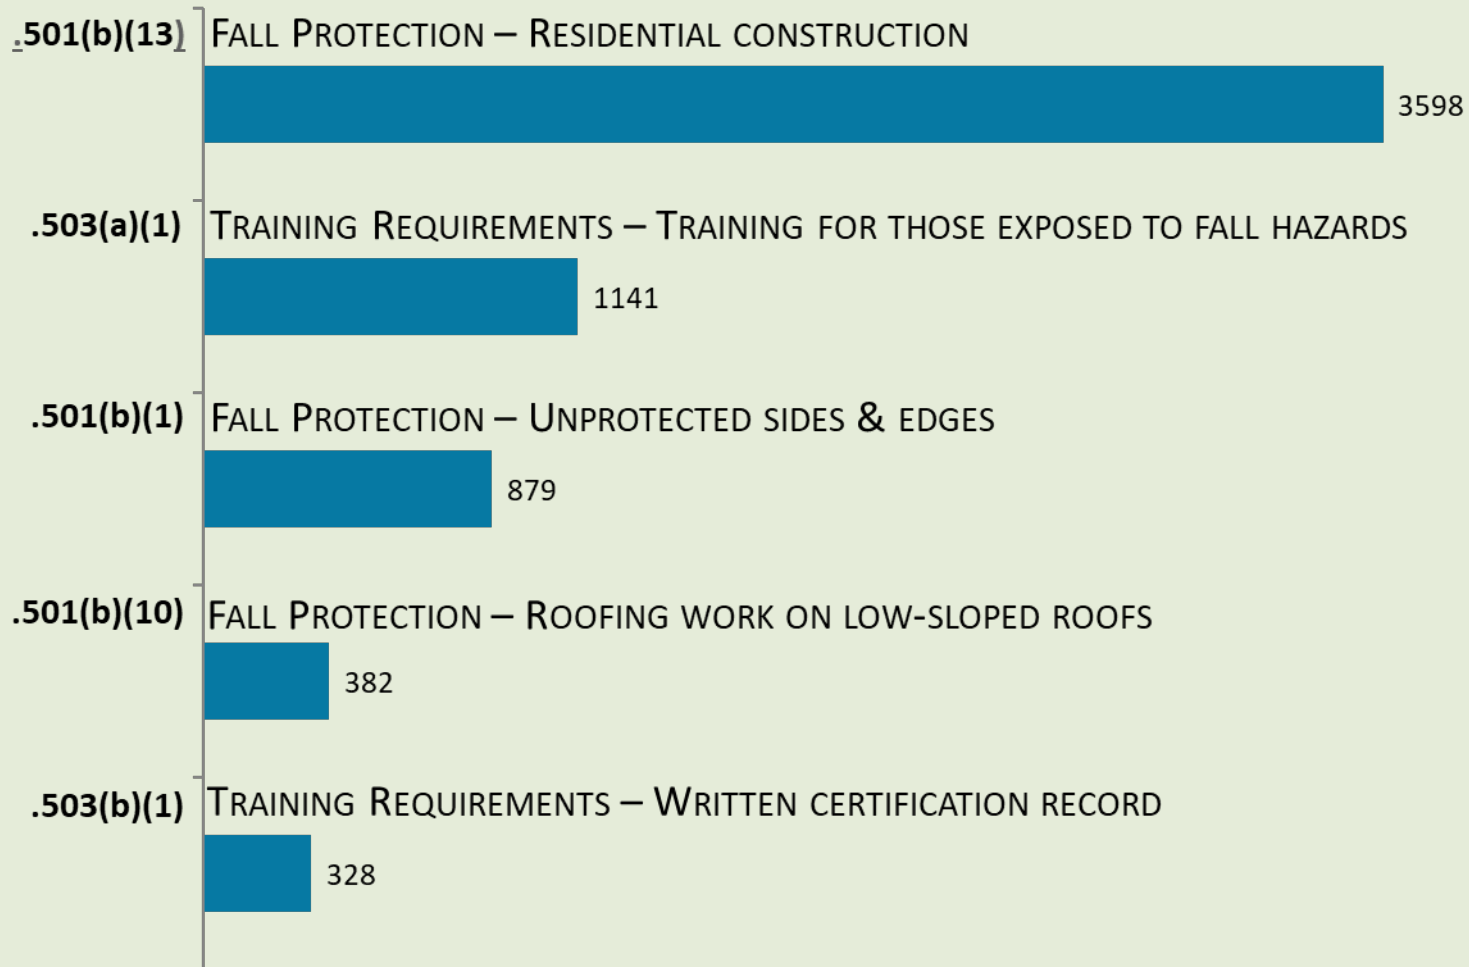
.501(b)(13) Fall Protection – Residential construction
3598

.503(a)(1) Training Requirements – Training for those exposed to fall hazards
1141

.501(b)(1) Fall Protection – Unprotected sides & edges
879

.501(b)(10) Fall Protection – Roofing work on low-sloped roofs
382

.503(b)(1) Training Requirements – Written certification record
328